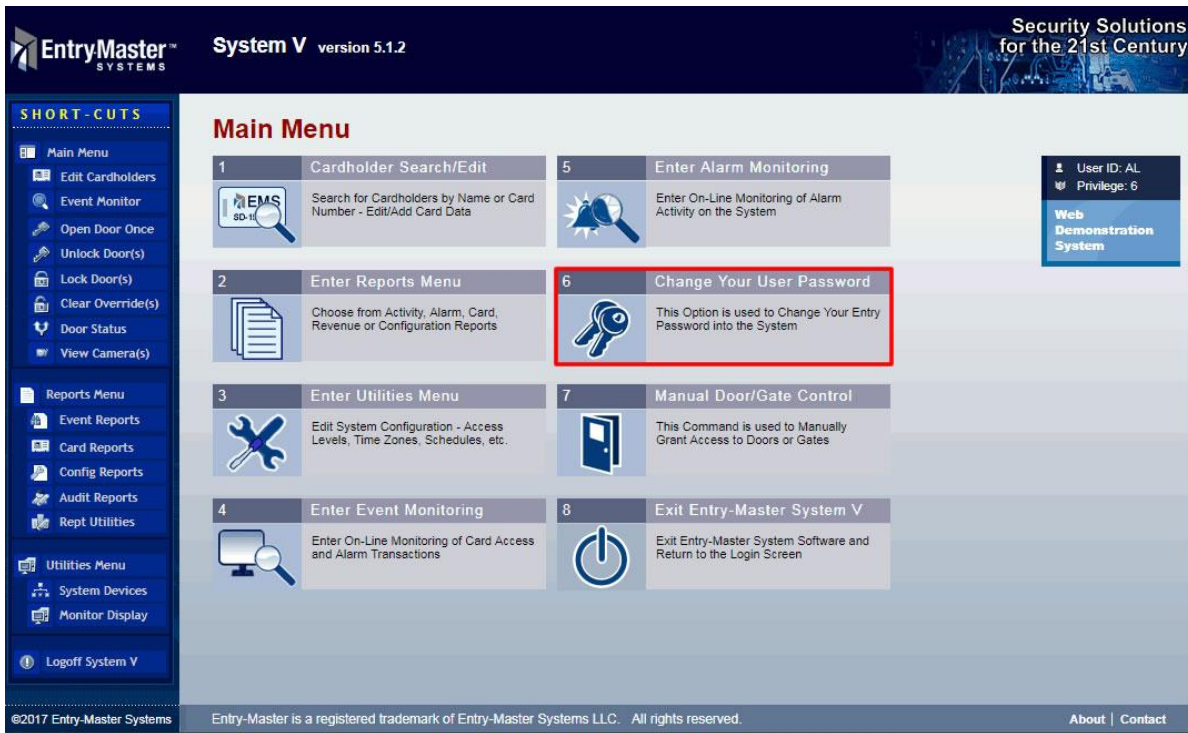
EntryMaster™ SYSTEMS

System V version 5.1.2

Security Solutions for the 21st Century

SHORT-CUTS

Main Menu
Edit Cardholders
Event Monitor
Open Door Once
Unlock Door(s)
Lock Door(s)
Clear Override(s)
Door Status
View Camera(s)

Reports Menu
Event Reports
Card Reports
Config Reports
Audit Reports
Rept Utilities

Utilities Menu
System Devices
Monitor Display

Logoff System V

Main Menu

1 Cardholder Search/Edit
EMS SD-1
Search for Cardholders by Name or Card Number - Edit/Add Card Data

5 Enter Alarm Monitoring
Enter On-Line Monitoring of Alarm Activity on the System

2 Enter Reports Menu
Choose from Activity, Alarm, Card, Revenue or Configuration Reports

6 Change Your User Password
This Option is used to Change Your Entry Password into the System

3 Enter Utilities Menu
Edit System Configuration - Access Levels, Time Zones, Schedules, etc.

7 Manual Door/Gate Control
This Command is used to Manually Grant Access to Doors or Gates

4 Enter Event Monitoring
Enter On-Line Monitoring of Card Access and Alarm Transactions

8 Exit Entry-Master System V
Exit Entry-Master System Software and Return to the Login Screen

User ID: AL
Privilege: 6
Web Demonstration System

©2017 Entry-Master Systems

Entry-Master is a registered trademark of Entry-Master Systems LLC. All rights reserved.

About | Contact